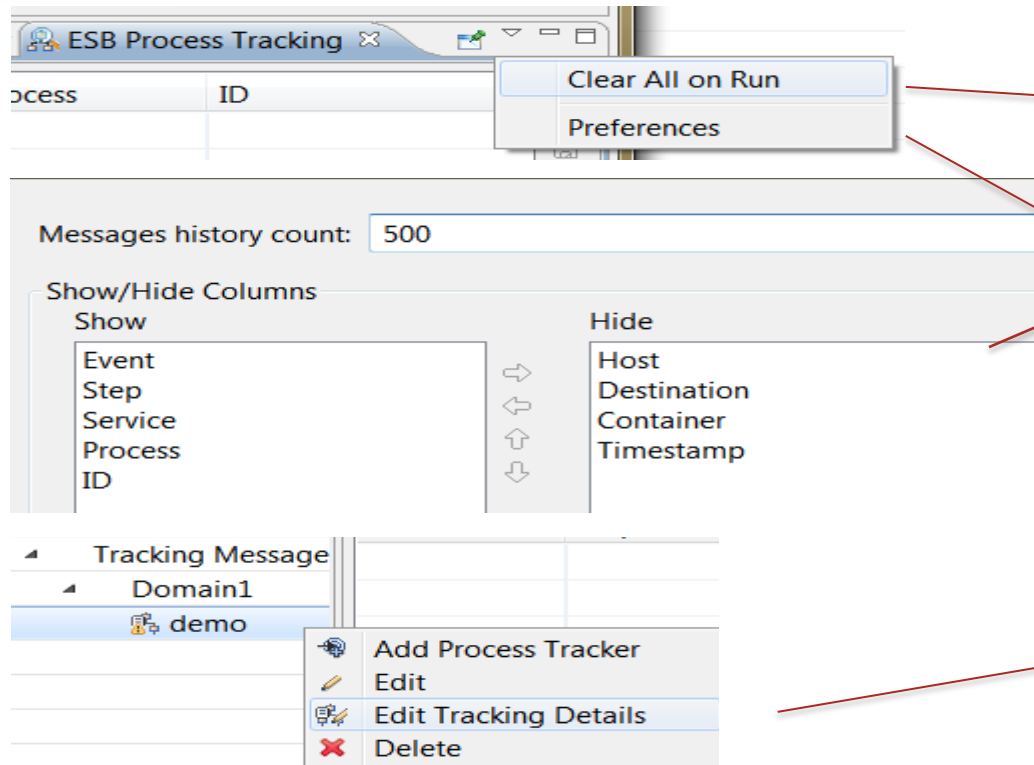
ESB Process Tracking

ocess | ID

Clear All on Run
Preferences

Messages history count: 500

Show/Hide Columns
Show
Event
Step
Service
Process
ID

Hide
Host
Destination
Container
Timestamp

Tracking Message
Domain1
demo

Add Process Tracker
Edit
Edit Tracking Details
Delete